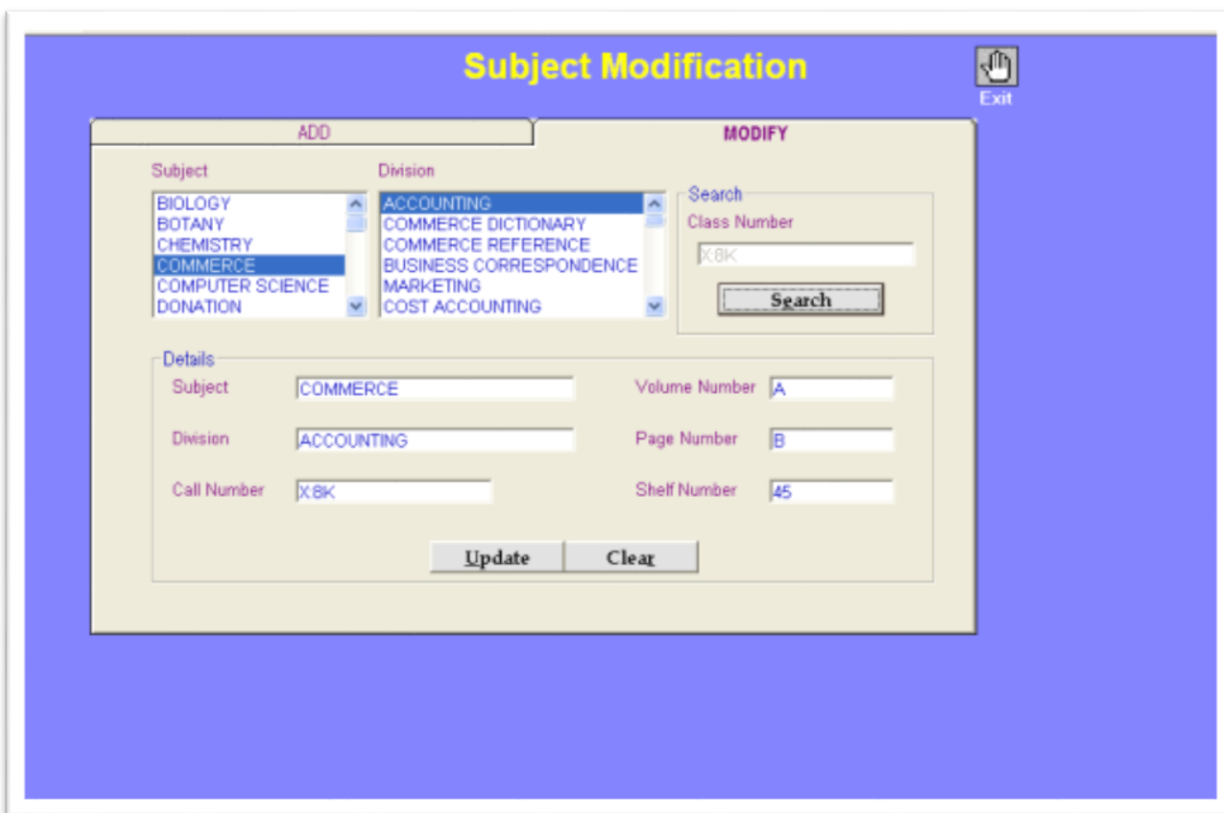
Subject Modification

Exit

ADD

MODIFY

Subject

BIOLOGY
BOTANY
CHEMISTRY
COMMERCE
COMPUTER SCIENCE
DONATION

Division

ACCOUNTING
COMMERCE DICTIONARY
COMMERCE REFERENCE
BUSINESS CORRESPONDENCE
MARKETING
COST ACCOUNTING

Search

Class Number

X:8K

Search

Details

Subject COMMERCE

Division ACCOUNTING

Call Number X:8K

Volume Number A

Page Number B

Shelf Number 45

Update

Clear